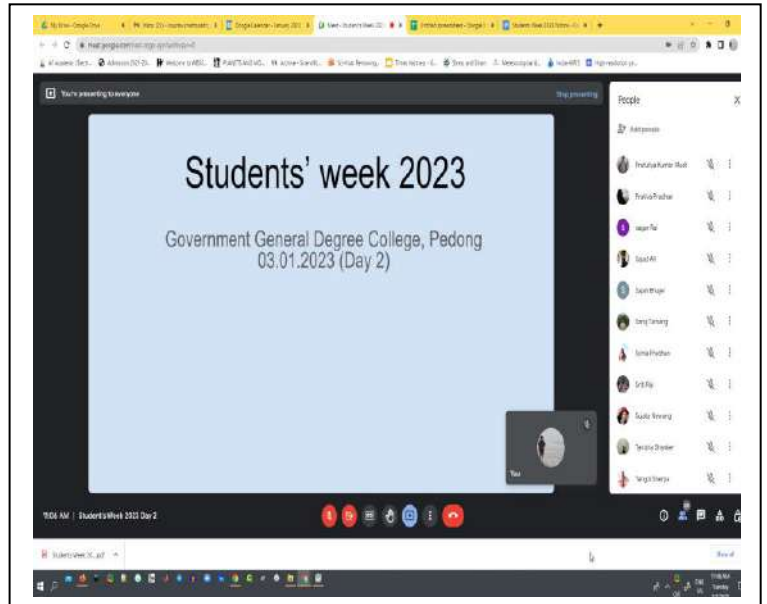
You're presenting to everyone

Stop presenting

People

Add people

Students' week 2023

Government General Degree College, Pedong
03.01.2023 (Day 2)

You

11:06 AM | Students Week 2023 Day 2

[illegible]

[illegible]

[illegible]

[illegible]

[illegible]

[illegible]

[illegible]

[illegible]

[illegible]

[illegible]

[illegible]

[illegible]

Students Week 20....pdf

Show all